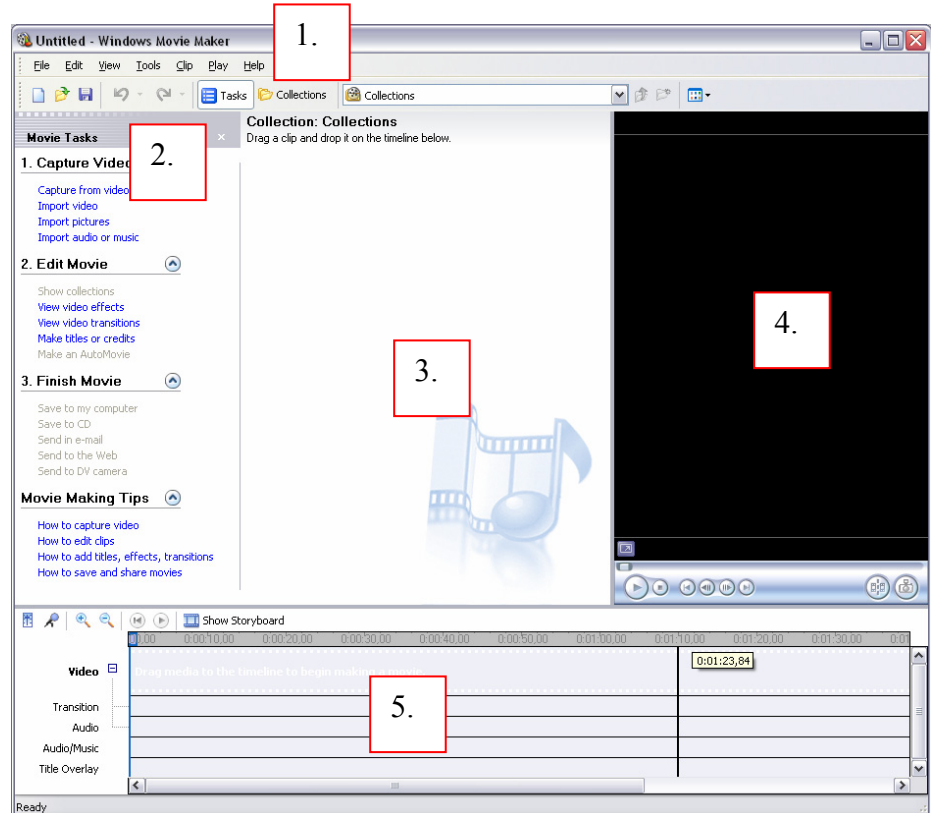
Untitled - Windows Movie Maker

1.

File Edit View Tools Clip Play Help

Tasks Collections Collections

Movie Tasks

2.

1. Capture Video

Capture from video
Import video
Import pictures
Import audio or music

2. Edit Movie

Show collections
View video effects
View video transitions
Make titles or credits
Make an AutoMovie

3. Finish Movie

Save to my computer
Save to CD
Send in e-mail
Send to the Web
Send to DV camera

Movie Making Tips

How to capture video
How to edit clips
How to add titles, effects, transitions
How to save and share movies

Collection: Collections
Drag a clip and drop it on the timeline below.

3.

4.

Show Storyboard

0,00 0:00:10,00 0:00:20,00 0:00:30,00 0:00:40,00 0:00:50,00 0:01:00,00 0:01:10,00 0:01:20,00 0:01:30,00 0:01

0:01:23,84

Video

Drag media to the timeline to begin making a movie.

Transition
Audio
Audio/Music
Title Overlay

5.

Ready